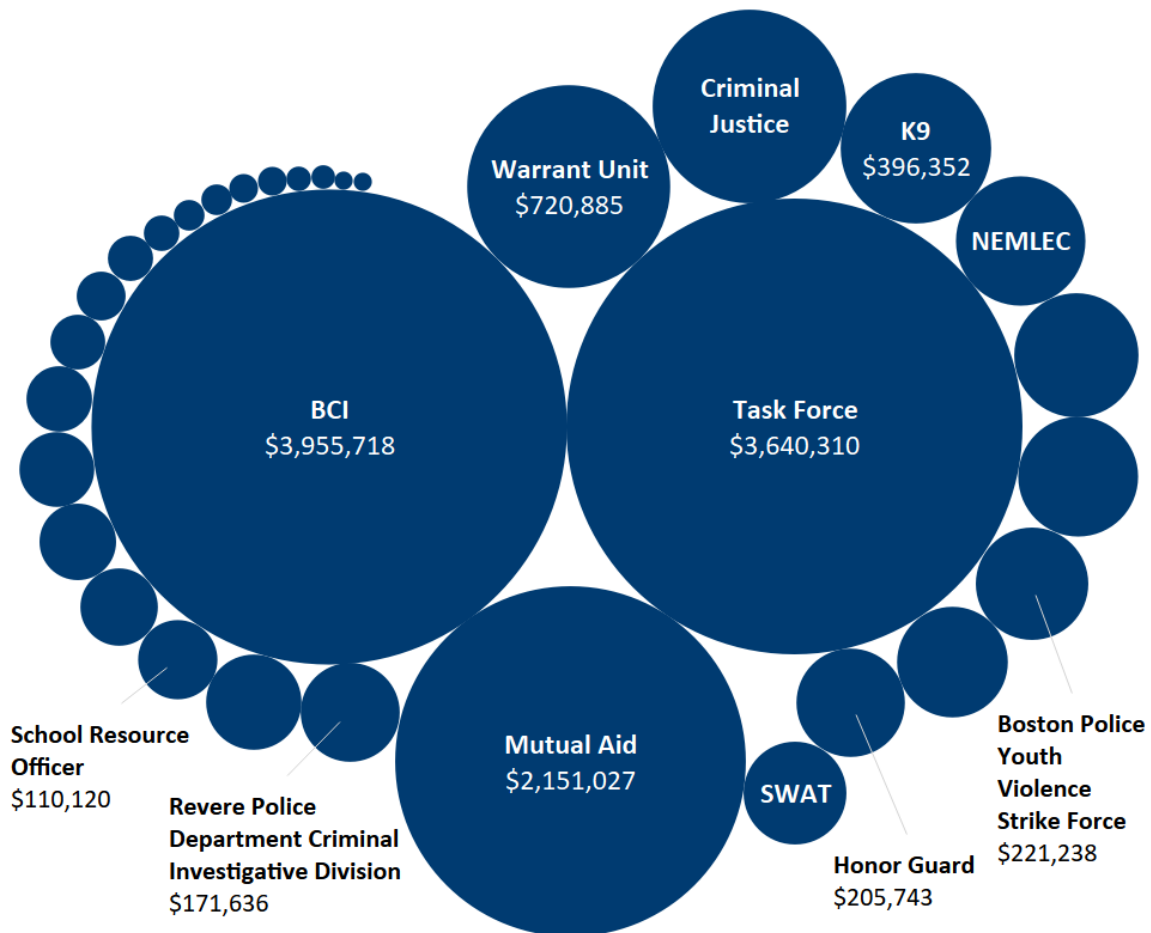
Criminal Justice

Warrant Unit
$720,885

K9
$396,352

NEMLEC

BCI
$3,955,718

Task Force
$3,640,310

Mutual Aid
$2,151,027

SWAT

School Resource Officer
$110,120

Revere Police Department Criminal Investigative Division
$171,636

Honor Guard
$205,743

Boston Police Youth Violence Strike Force
$221,238